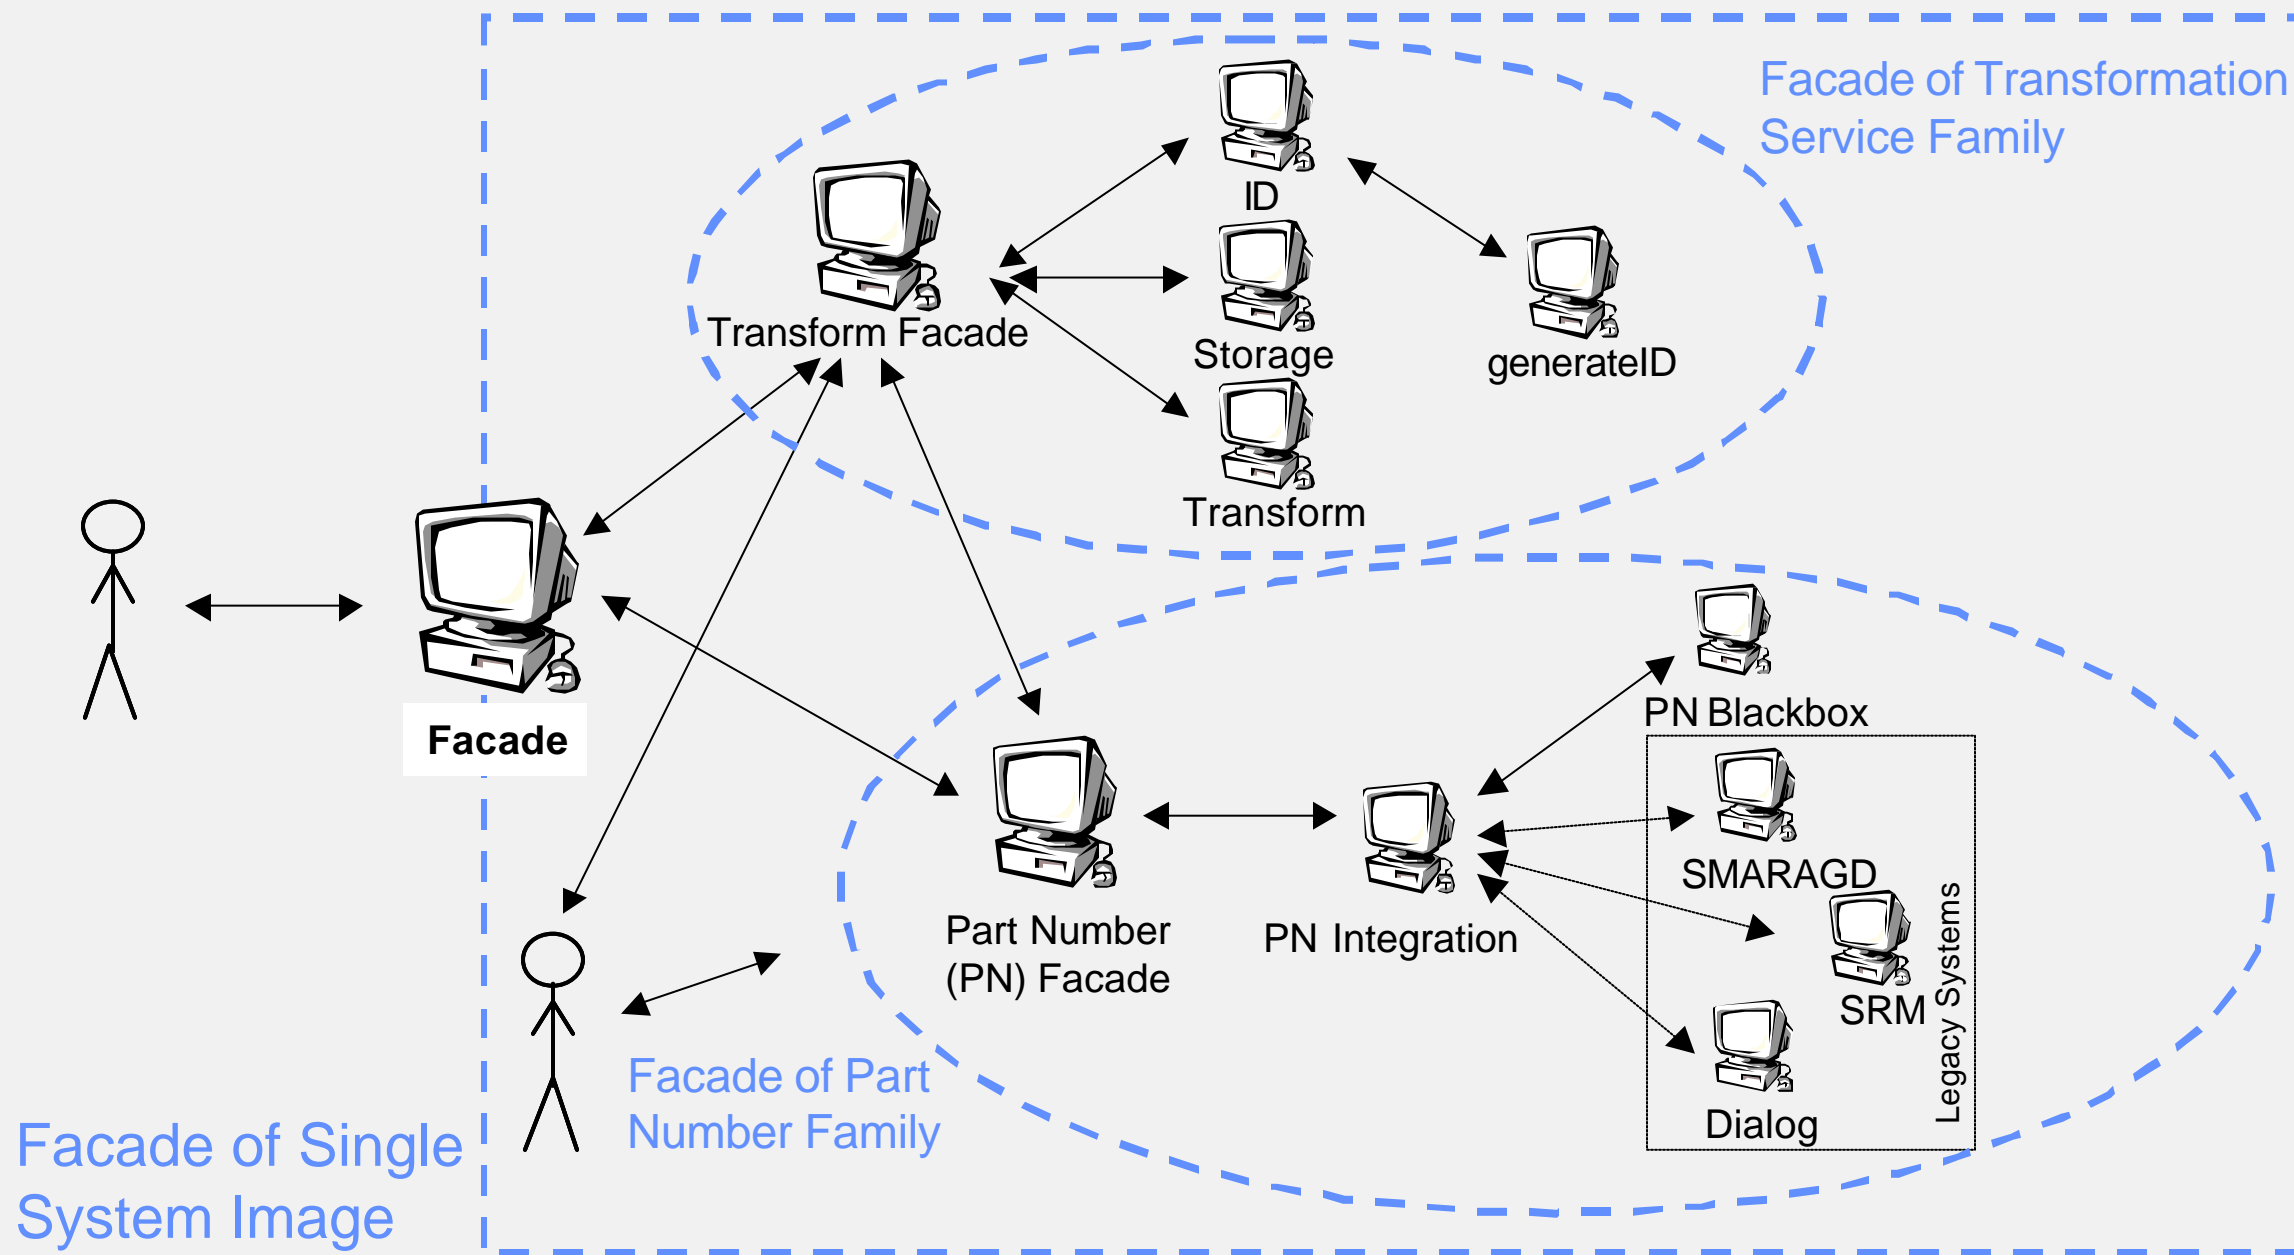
Facade of Transformation Service Family

ID

Transform Facade

Storage

generateID

Transform

Facade

PN Blackbox

SMARAGD

Part Number (PN) Facade

PN Integration

SRM

Legacy Systems

Dialog

Facade of Part Number Family

Facade of Single System Image